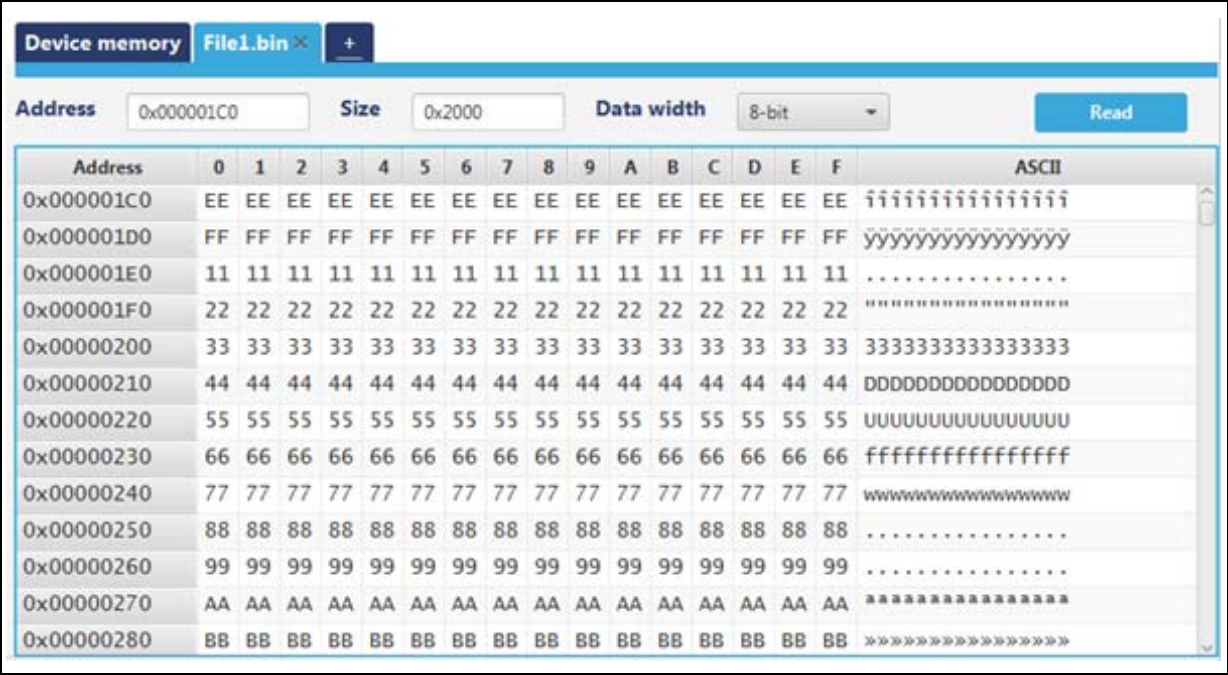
Device memory File1.bin × +

Address 0x000001C0 Size 0x2000 Data width 8-bit Read

| Address | 0 | 1 | 2 | 3 | 4 | 5 | 6 | 7 | 8 | 9 | A | B | C | D | E | F | ASCII |
|---|---|---|---|---|---|---|---|---|---|---|---|---|---|---|---|---|---|
| 0x000001C0 | EE | EE | EE | EE | EE | EE | EE | EE | EE | EE | EE | EE | EE | EE | EE | EE | îîîîîîîîîîîîîîîî |
| 0x000001D0 | FF | FF | FF | FF | FF | FF | FF | FF | FF | FF | FF | FF | FF | FF | FF | FF | ÿÿÿÿÿÿÿÿÿÿÿÿÿÿÿÿ |
| 0x000001E0 | 11 | 11 | 11 | 11 | 11 | 11 | 11 | 11 | 11 | 11 | 11 | 11 | 11 | 11 | 11 | 11 | ................ |
| 0x000001F0 | 22 | 22 | 22 | 22 | 22 | 22 | 22 | 22 | 22 | 22 | 22 | 22 | 22 | 22 | 22 | 22 | """""""""""""""" |
| 0x00000200 | 33 | 33 | 33 | 33 | 33 | 33 | 33 | 33 | 33 | 33 | 33 | 33 | 33 | 33 | 33 | 33 | 3333333333333333 |
| 0x00000210 | 44 | 44 | 44 | 44 | 44 | 44 | 44 | 44 | 44 | 44 | 44 | 44 | 44 | 44 | 44 | 44 | DDDDDDDDDDDDDDDD |
| 0x00000220 | 55 | 55 | 55 | 55 | 55 | 55 | 55 | 55 | 55 | 55 | 55 | 55 | 55 | 55 | 55 | 55 | UUUUUUUUUUUUUUUU |
| 0x00000230 | 66 | 66 | 66 | 66 | 66 | 66 | 66 | 66 | 66 | 66 | 66 | 66 | 66 | 66 | 66 | 66 | ffffffffffffffff |
| 0x00000240 | 77 | 77 | 77 | 77 | 77 | 77 | 77 | 77 | 77 | 77 | 77 | 77 | 77 | 77 | 77 | 77 | wwwwwwwwwwwwwwww |
| 0x00000250 | 88 | 88 | 88 | 88 | 88 | 88 | 88 | 88 | 88 | 88 | 88 | 88 | 88 | 88 | 88 | 88 | ................ |
| 0x00000260 | 99 | 99 | 99 | 99 | 99 | 99 | 99 | 99 | 99 | 99 | 99 | 99 | 99 | 99 | 99 | 99 | ................ |
| 0x00000270 | AA | AA | AA | AA | AA | AA | AA | AA | AA | AA | AA | AA | AA | AA | AA | AA | ªªªªªªªªªªªªªªªª |
| 0x00000280 | BB | BB | BB | BB | BB | BB | BB | BB | BB | BB | BB | BB | BB | BB | BB | BB | »»»»»»»»»»»»»»»» |